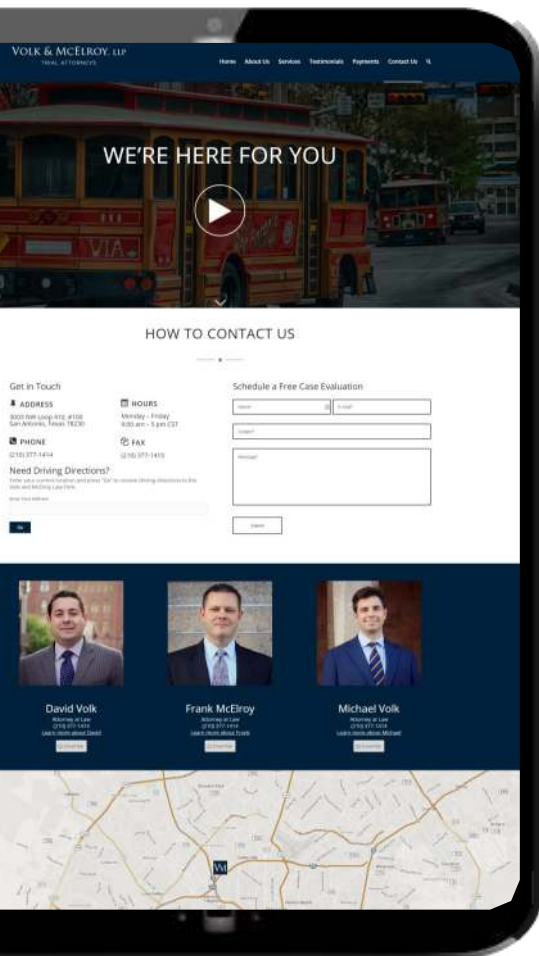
VOLK & MCELROY, LLP
TRIAL ATTORNEYS

Home About Us Services Testimonials Payments Contact Us

WE'RE HERE FOR YOU

VIA

HOW TO CONTACT US

Get in Touch

ADDRESS
3003 NW Loop 410, #100
San Antonio, Texas 78230

HOURS
Monday - Friday
9:00 am - 5 pm CST

PHONE
(210) 377-1414

FAX
(210) 377-1415

Need Driving Directions?
Enter your current location and press "Go" to receive driving directions to the Volk and McElroy Law Firm.

Enter Your Address

Go

Schedule a Free Case Evaluation

Name

E-mail

Subject

Message

Submit

David Volk
Attorney at Law
(210) 377-1414
Learn more about David
Email Me

Frank McElroy
Attorney at Law
(210) 377-1414
Learn more about Frank
Email Me

Michael Volk
Attorney at Law
(210) 377-1414
Learn more about Michael
Email Me

VM